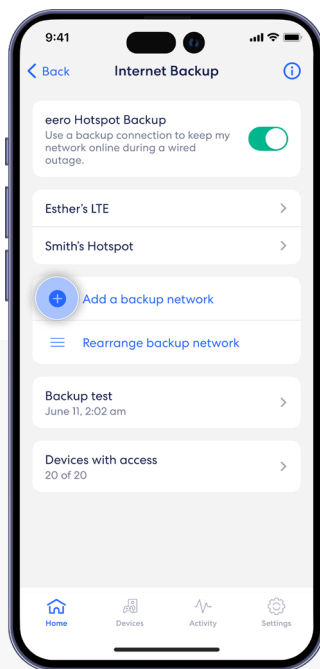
9:41

Back Internet Backup

eero Hotspot Backup
Use a backup connection to keep my network online during a wired outage.

Esther's LTE

Smith's Hotspot

Add a backup network

Rearrange backup network

Backup test
June 11, 2:02 am

Devices with access
20 of 20

Home Devices Activity Settings